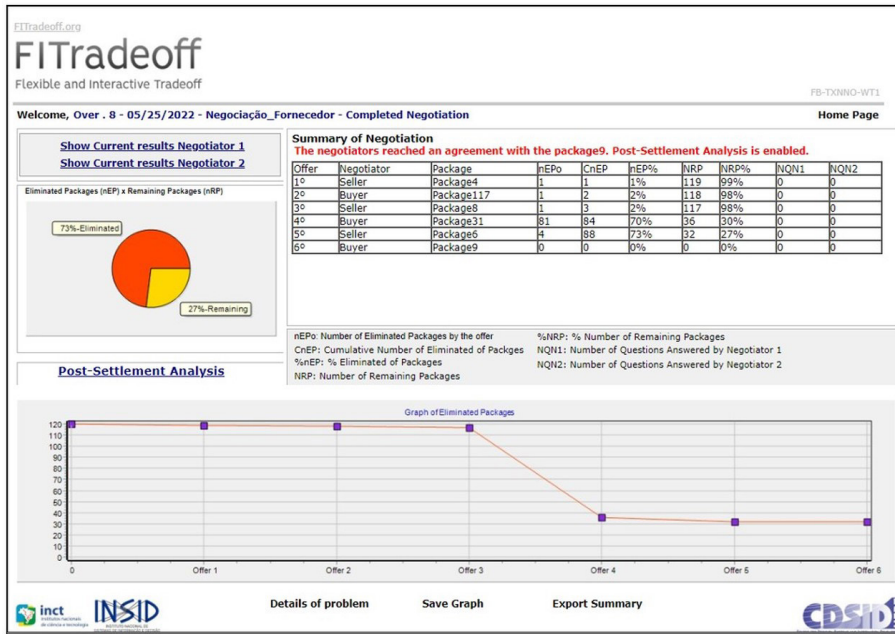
FITradeoff.org

FITradeoff

Flexible and Interactive Tradeoff

FB-TXNNO-WT1

Welcome, Over . 8 - 05/25/2022 - Negociação_Fornecedor - Completed Negotiation

Home Page

Show Current results Negotiator 1

Show Current results Negotiator 2

Eliminated Packages (nEP) x Remaining Packages (nRP)

73%-Eliminated

27%-Remaining

Summary of Negotiation

The negotiators reached an agreement with the package9. Post-Settlement Analysis is enabled.

| Offer | Negotiator | Package | nEPo | CnEP | nEP% | NRP | NRP% | NQN1 | NQN2 |
|---|---|---|---|---|---|---|---|---|---|
| 1º | Seller | Package4 | 1 | 1 | 1% | 119 | 99% | 0 | 0 |
| 2º | Buyer | Package117 | 1 | 2 | 2% | 118 | 98% | 0 | 0 |
| 3º | Seller | Package8 | 1 | 3 | 2% | 117 | 98% | 0 | 0 |
| 4º | Buyer | Package31 | 81 | 84 | 70% | 36 | 30% | 0 | 0 |
| 5º | Seller | Package6 | 4 | 88 | 73% | 32 | 27% | 0 | 0 |
| 6º | Buyer | Package9 | 0 | 0 | 0% | 0 | 0% | 0 | 0 |

nEPo: Number of Eliminated Packages by the offer

CnEP: Cumulative Number of Eliminated of Packages

%nEP: % Eliminated of Packages

NRP: Number of Remaining Packages

%NRP: % Number of Remaining Packages

NQN1: Number of Questions Answered by Negotiator 1

NQN2: Number of Questions Answered by Negotiator 2

Post-Settlement Analysis

Graph of Eliminated Packages

120
110
100
90
80
70
60
50
40
30
20
10
0

0 Offer 1 Offer 2 Offer 3 Offer 4 Offer 5 Offer 6

inct Institutos Nacionais de Ciência e Tecnologia

INSID

Details of problem

Save Graph

Export Summary

CDSID